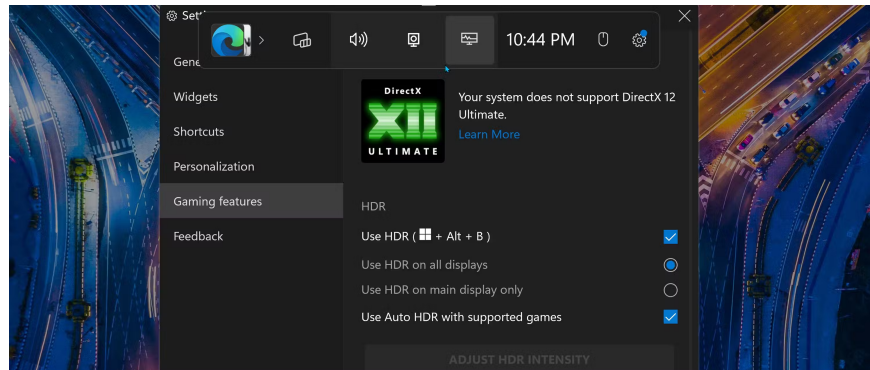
Setti

10:44 PM

Gene

Widgets

Shortcuts

Personalization

Gaming features

Feedback

DirectX
XII
ULTIMATE

Your system does not support DirectX 12 Ultimate.
Learn More

HDR

Use HDR ( + Alt + B )

Use HDR on all displays

Use HDR on main display only

Use Auto HDR with supported games

ADJUST HDR INTENSITY